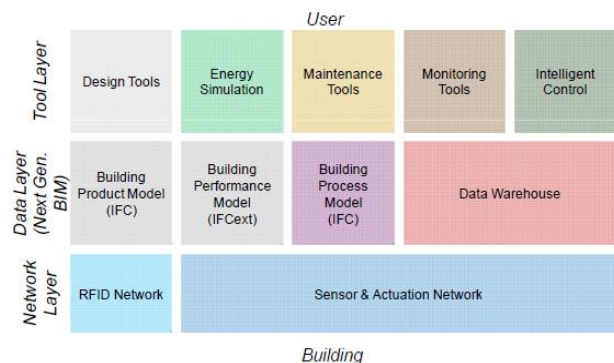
User

Tool Layer

Design Tools

Energy Simulation

Maintenance Tools

Monitoring Tools

Intelligent Control

Data Layer (Next Gen. BIM)

Building Product Model (IFC)

Building Performance Model (IFCext)

Building Process Model (IFC)

Data Warehouse

Network Layer

RFID Network

Sensor & Actuation Network

Building